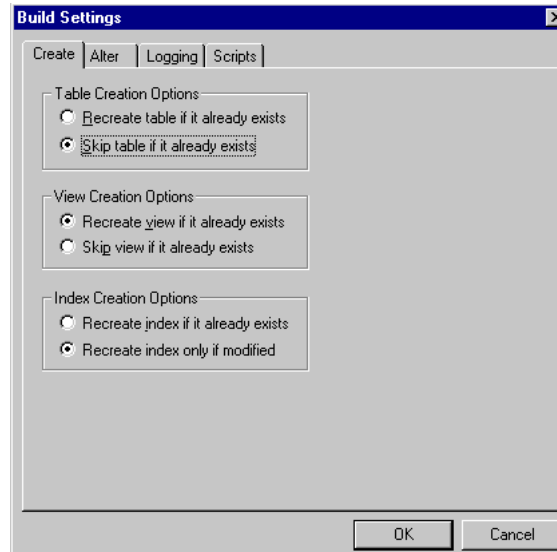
Build Settings

Create | Alter | Logging | Scripts

Table Creation Options
Recreate table if it already exists
Skip table if it already exists

View Creation Options
Recreate view if it already exists
Skip view if it already exists

Index Creation Options
Recreate index if it already exists
Recreate index only if modified

OK
Cancel